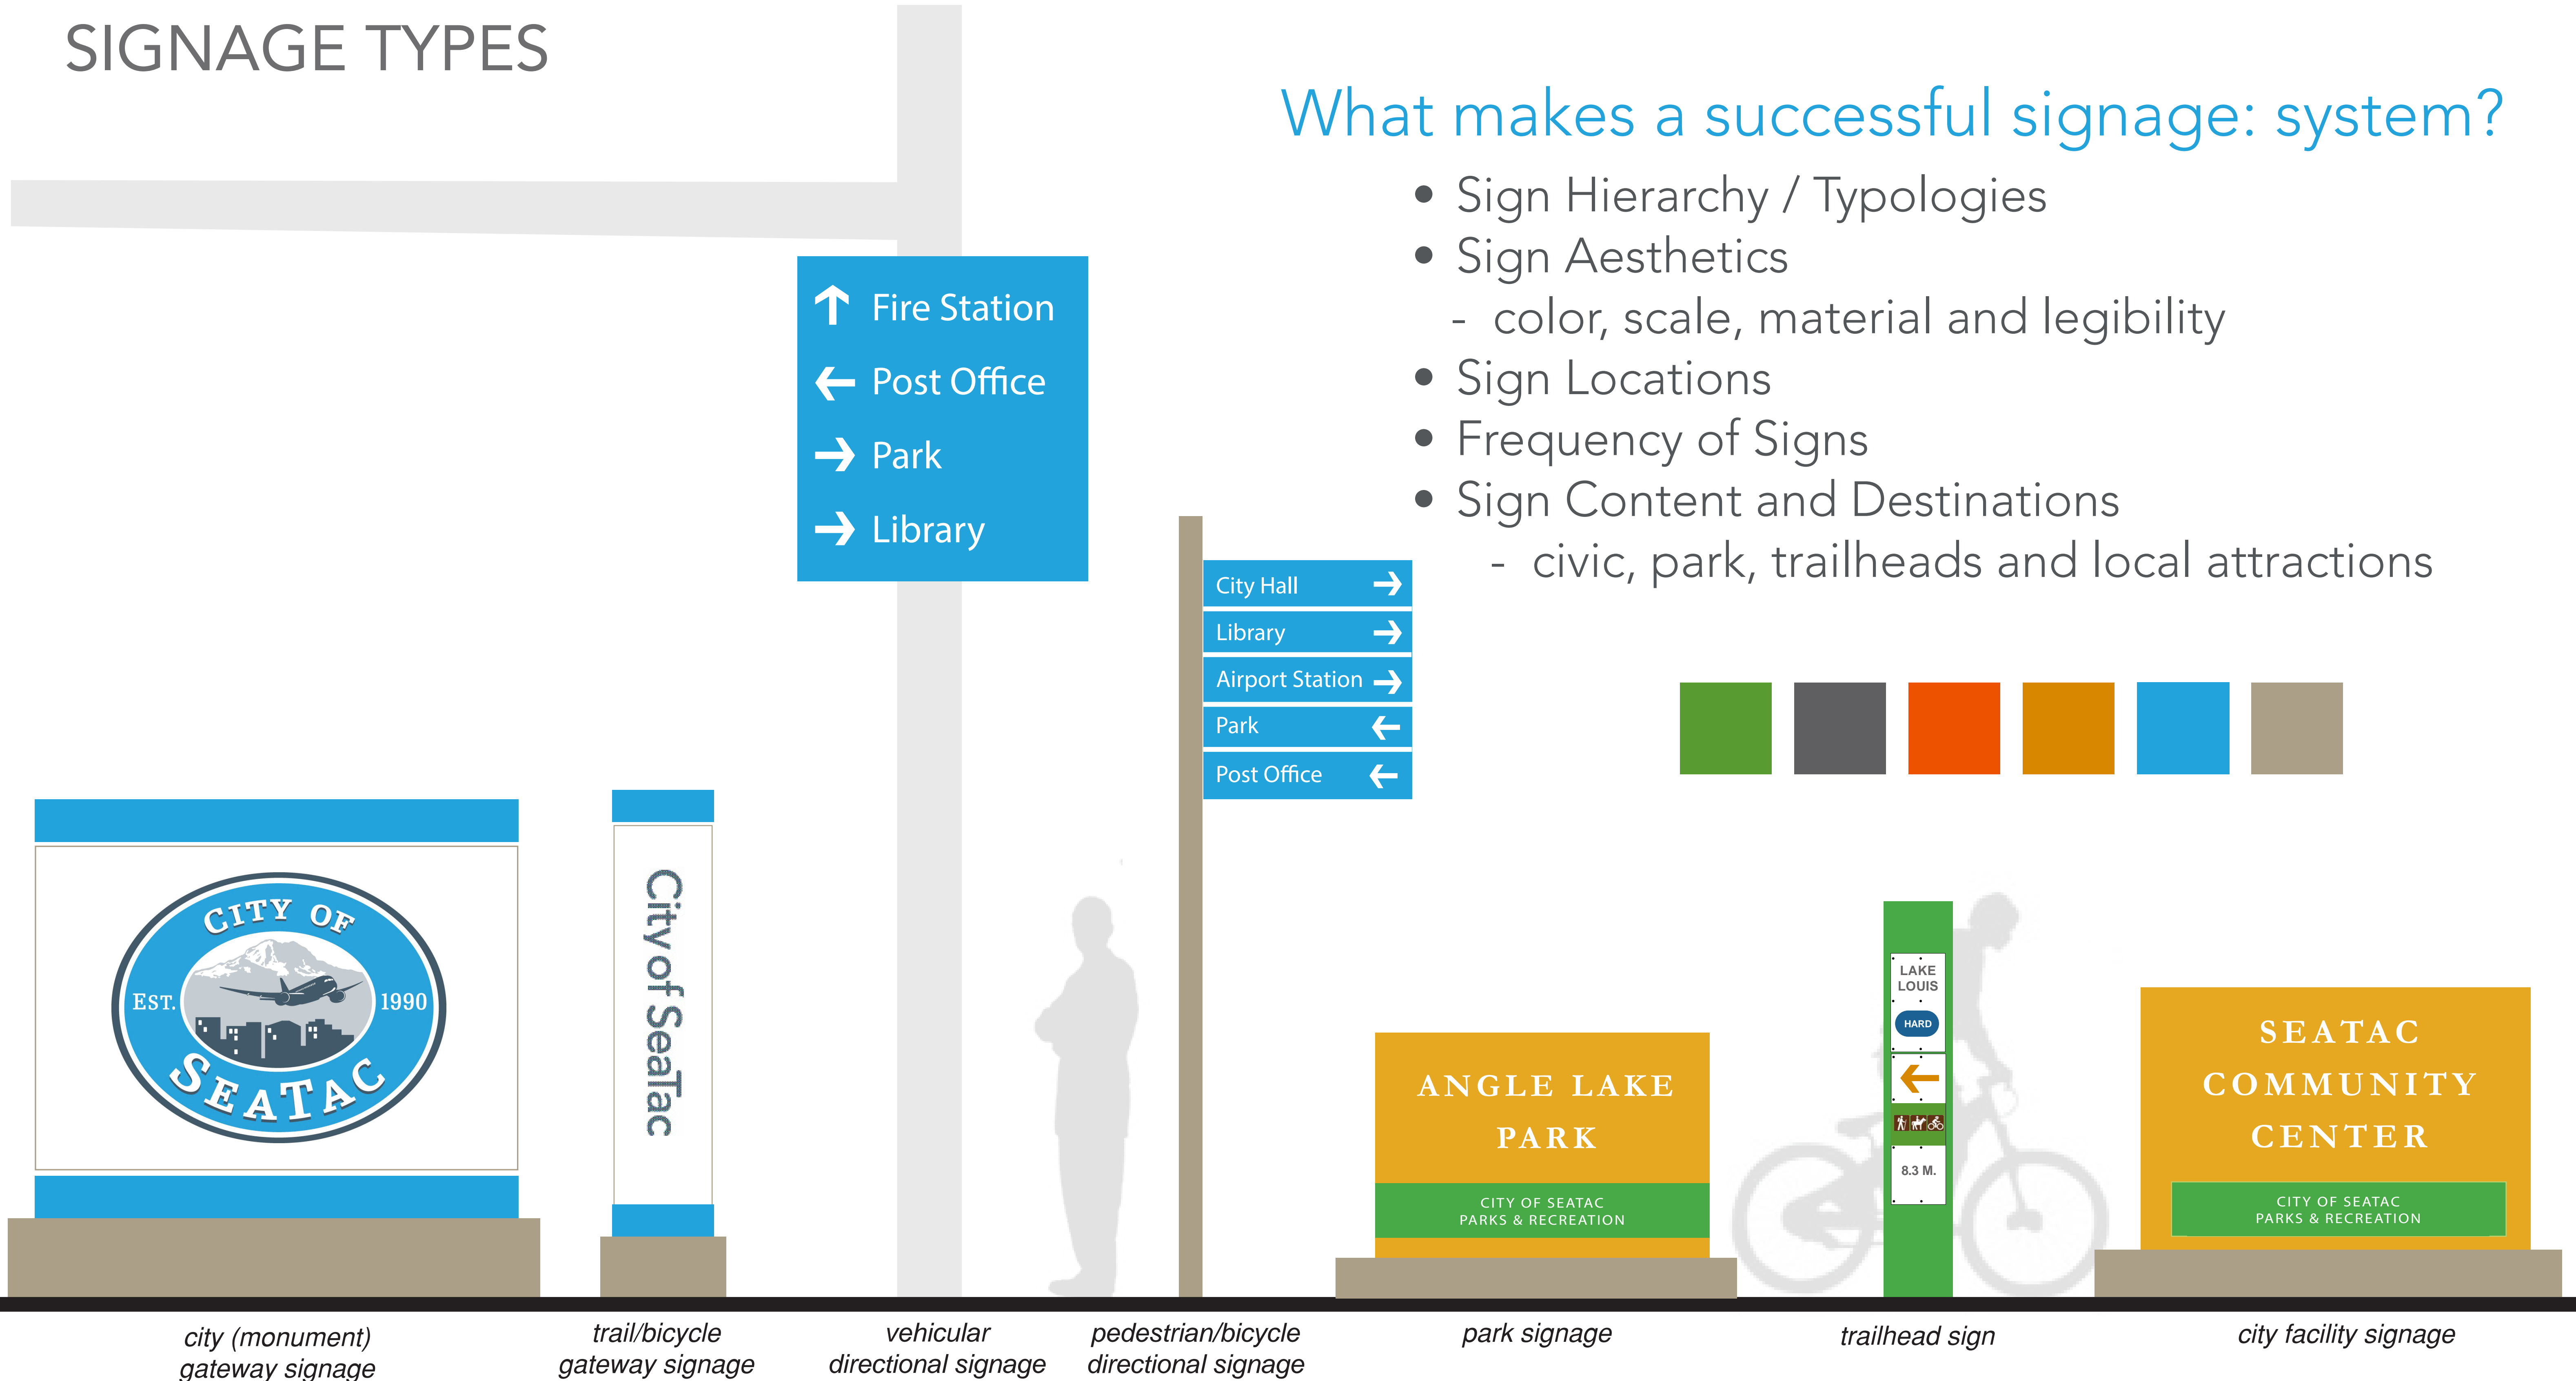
SIGNAGE TYPES

What makes a successful signage: system?

- Sign Hierarchy / Typologies
- Sign Aesthetics
  - color, scale, material and legibility
- Sign Locations
- Frequency of Signs
- Sign Content and Destinations
  - civic, park, trailheads and local attractions

↑ Fire Station
← Post Office
→ Park
→ Library

City Hall →
Library →
Airport Station →
Park ←
Post Office ←

CITY OF EST. 1990 SEATAC

City of SeaTac

ANGLE LAKE PARK
CITY OF SEATAC
PARKS & RECREATION

LAKE LOUIS
HARD
←
8.3 M.

SEATAC COMMUNITY CENTER
CITY OF SEATAC
PARKS & RECREATION

city (monument) gateway signage

trail/bicycle gateway signage

vehicular directional signage

pedestrian/bicycle directional signage

park signage

trailhead sign

city facility signage